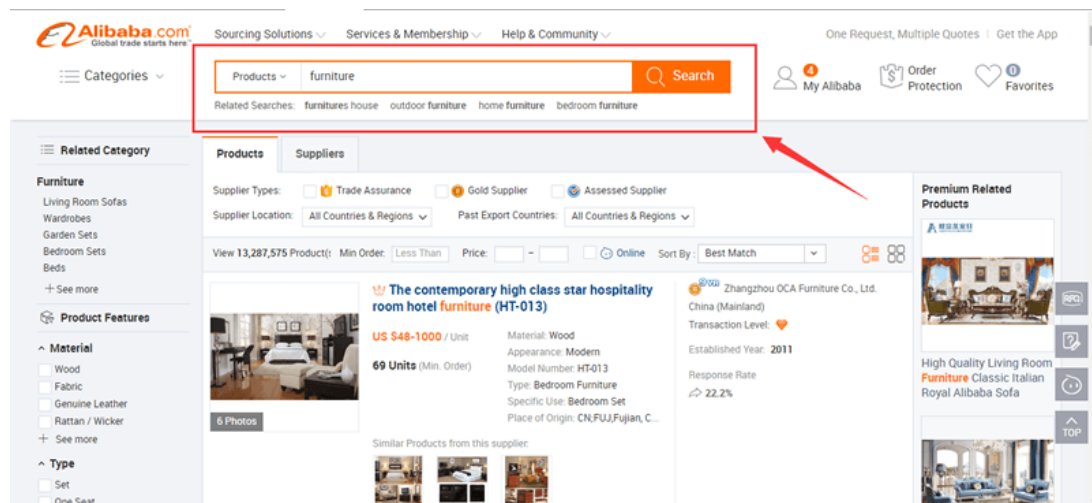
Alibaba.com
Global trade starts here™

Sourcing Solutions Services & Membership Help & Community One Request, Multiple Quotes | Get the App

Categories

Products furniture Search

Related Searches: furnitures house outdoor furniture home furniture bedroom furniture

4 My Alibaba Order Protection 0 Favorites

Related Category

Furniture
Living Room Sofas
Wardrobes
Garden Sets
Bedroom Sets
Beds
+ See more

Product Features

Material
Wood
Fabric
Genuine Leather
Rattan / Wicker
+ See more

Type
Set
One Seat

Products Suppliers

Supplier Types: Trade Assurance Gold Supplier Assessed Supplier

Supplier Location: All Countries & Regions Past Export Countries: All Countries & Regions

View 13,287,575 Product(s) Min Order: Less Than Price: - Online Sort By: Best Match

The contemporary high class star hospitality room hotel furniture (HT-013)

US $48-1000 / Unit

69 Units (Min. Order)

Material: Wood
Appearance: Modern
Model Number: HT-013
Type: Bedroom Furniture
Specific Use: Bedroom Set
Place of Origin: CN;FUJ,Fujian, C...

6 Photos

Similar Products from this supplier:

Zhangzhou OCA Furniture Co., Ltd.
China (Mainland)
Transaction Level:

Established Year: 2011

Response Rate
22.2%

Premium Related Products

High Quality Living Room Furniture Classic Italian Royal Alibaba Sofa

RFQ

TOP